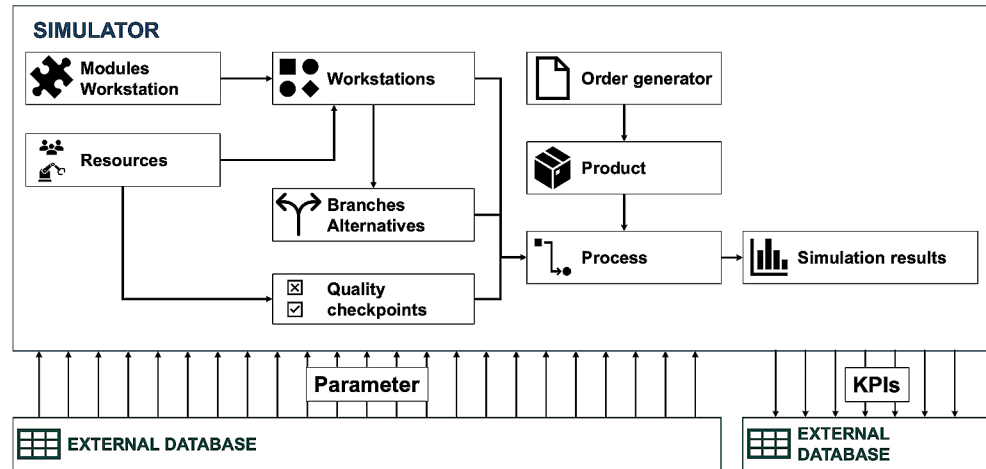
SIMULATOR

Modules Workstation

Workstations

Order generator

Resources

Product

Branches Alternatives

Process

Simulation results

Quality checkpoints

Parameter

KPIs

EXTERNAL DATABASE

EXTERNAL DATABASE